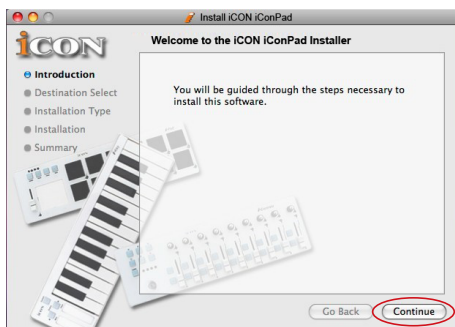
Install iCON iConPad

iCON

Welcome to the iCON iConPad Installer

Introduction
Destination Select
Installation Type
Installation
Summary

You will be guided through the steps necessary to install this software.

Go Back
Continue